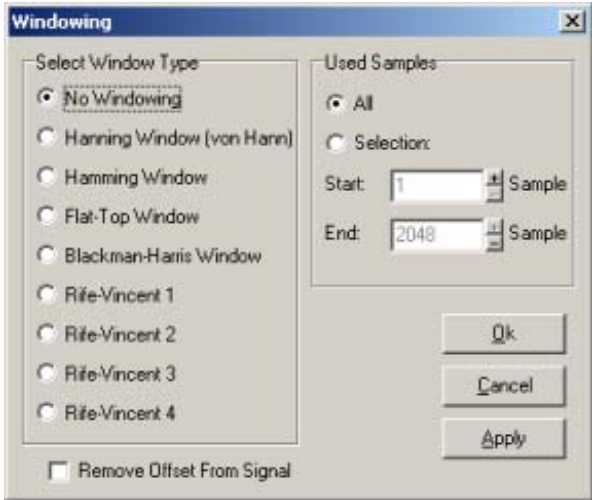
Windowing

Select Window Type

No Windowing

Hanning Window (von Hann)

Hamming Window

Flat-Top Window

Blackman-Harris Window

Rife-Vincent 1

Rife-Vincent 2

Rife-Vincent 3

Rife-Vincent 4

Remove Offset From Signal

Used Samples

All

Selection:

Start: 1 Sample

End: 2048 Sample

Ok

Cancel

Apply